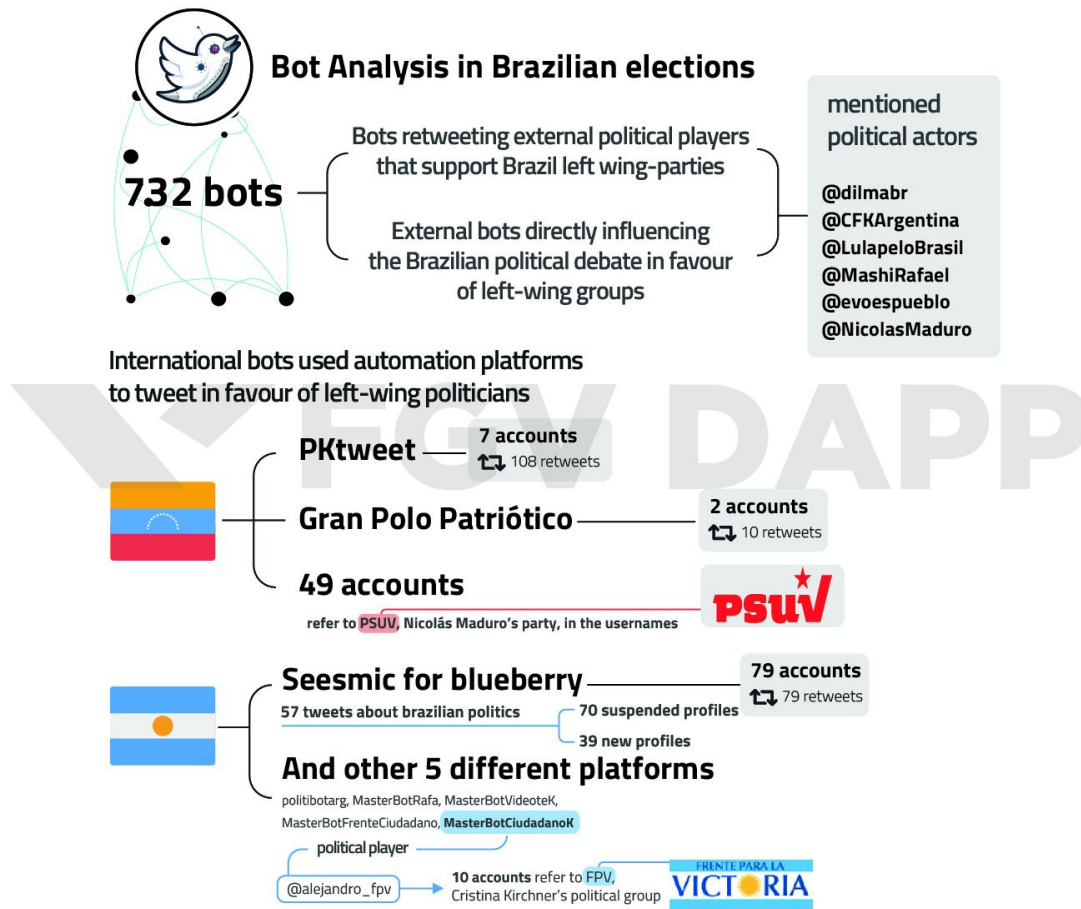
Bot Analysis in Brazilian elections

732 bots

Bots retweeting external political players that support Brazil left wing-parties

External bots directly influencing the Brazilian political debate in favour of left-wing groups

mentioned political actors

@dilmabr
@CFKArgentina
@LulapeloBrasil
@MashiRafael
@evoespueblo
@NicolasMaduro

International bots used automation platforms to tweet in favour of left-wing politicians

FGV DAPP

PKtweet

7 accounts
108 retweets

Gran Polo Patriótico

2 accounts
10 retweets

49 accounts

refer to PSUV, Nicolás Maduro's party, in the usernames

PSUV

Seesmic for blueberry

79 accounts
79 retweets

57 tweets about brazilian politics

70 suspended profiles

39 new profiles

And other 5 different platforms

politibotarg, MasterBotRafa, MasterBotVideoteK, MasterBotFrenteCiudadano, MasterBotCiudadanoK

political player

@alejandro_fpv

10 accounts refer to FPV, Cristina Kirchner's political group

FRENTE PARA LA VICTORIA